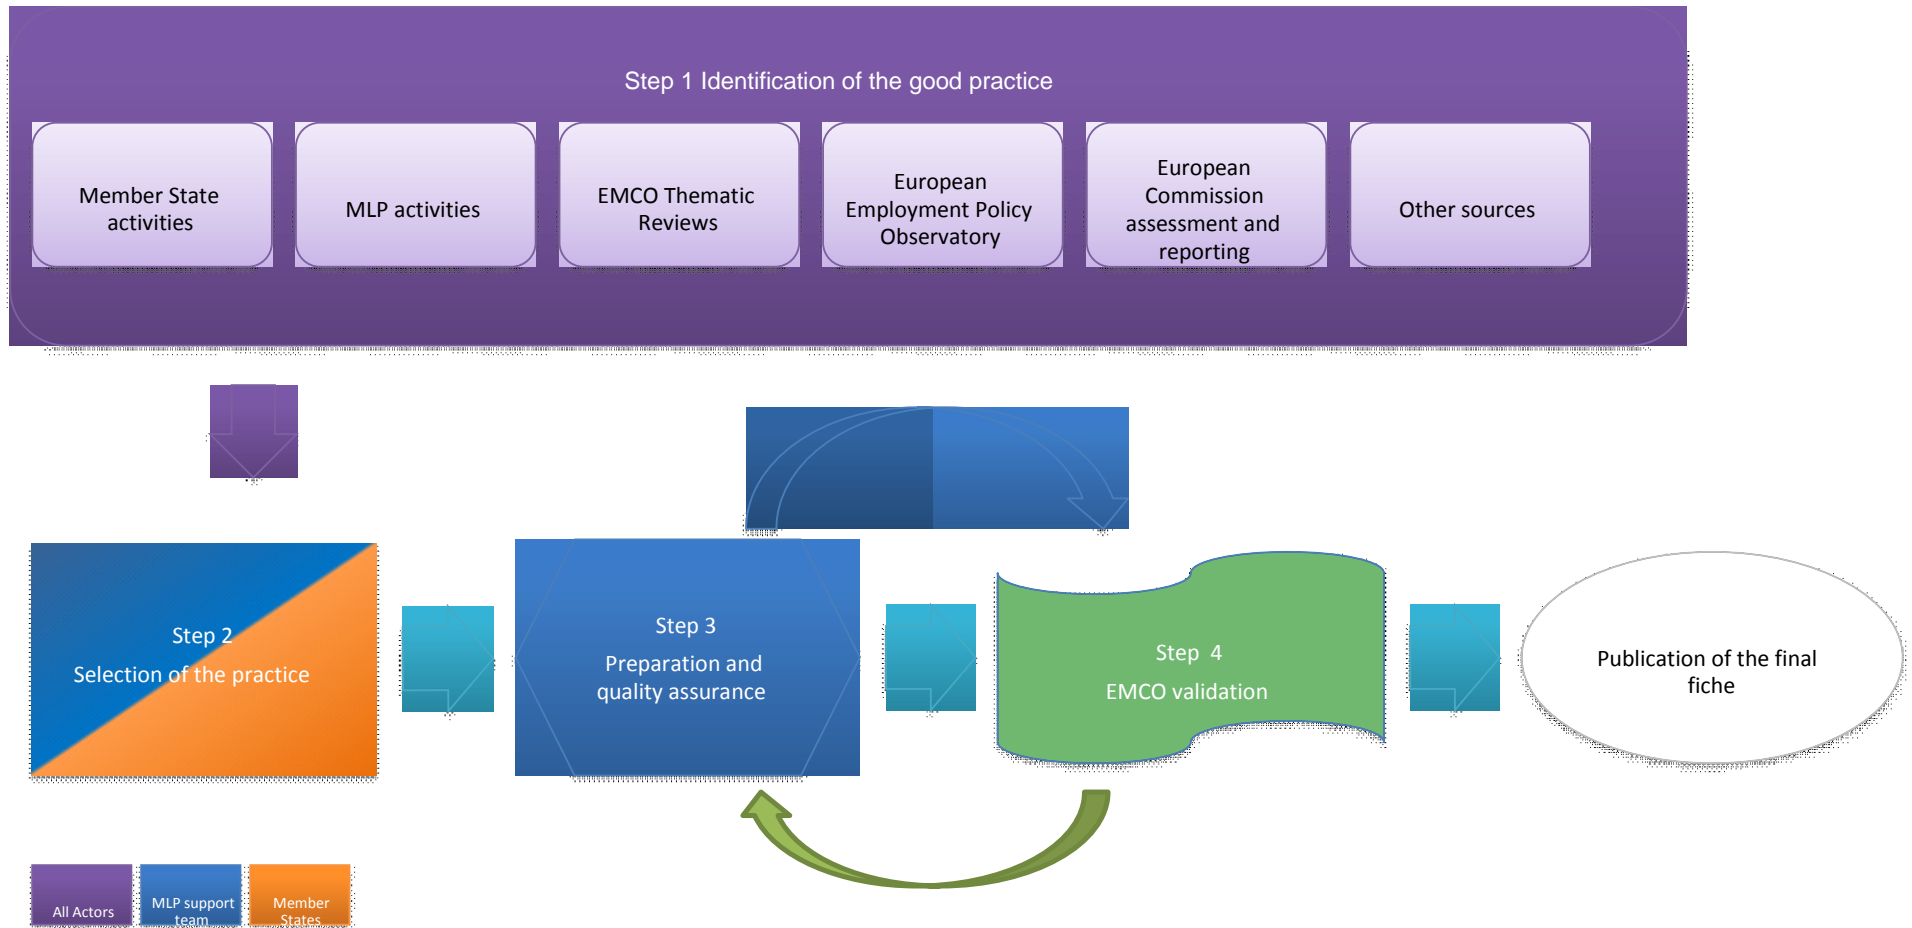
Step 1 Identification of the good practice

Member State activities

MLP activities

EMCO Thematic Reviews

European Employment Policy Observatory

European Commission assessment and reporting

Other sources

Step 2
Selection of the practice

Step 3
Preparation and quality assurance

Step 4
EMCO validation

Publication of the final fiche

All Actors

MLP support team

Member States